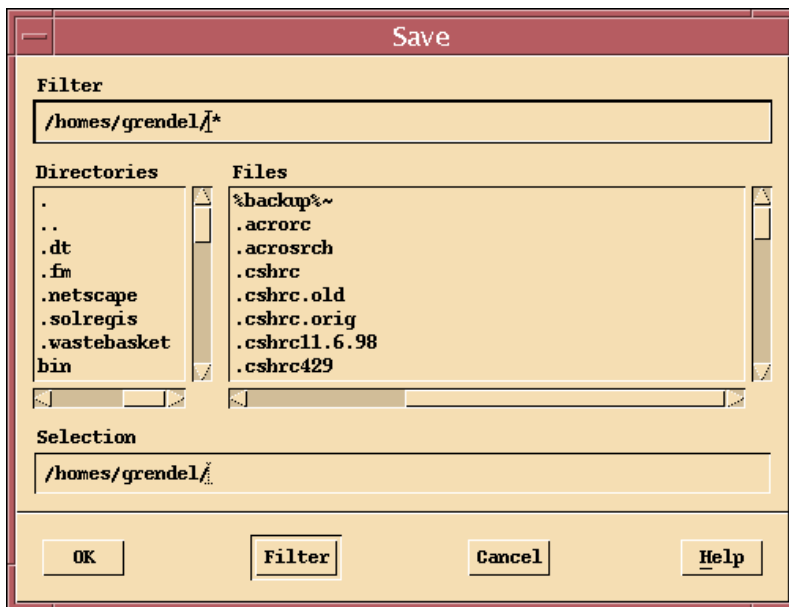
Save

Filter

/homes/grendel/*

Directories

.
..
.dt
.fm
.netscape
.solregis
.wastebasket
bin

Files

%backup%~
.acrorc
.acrosrch
.cshrc
.cshrc.old
.cshrc.orig
.cshrc11.6.98
.cshrc429

Selection

/homes/grendel/

OK

Filter

Cancel

Help